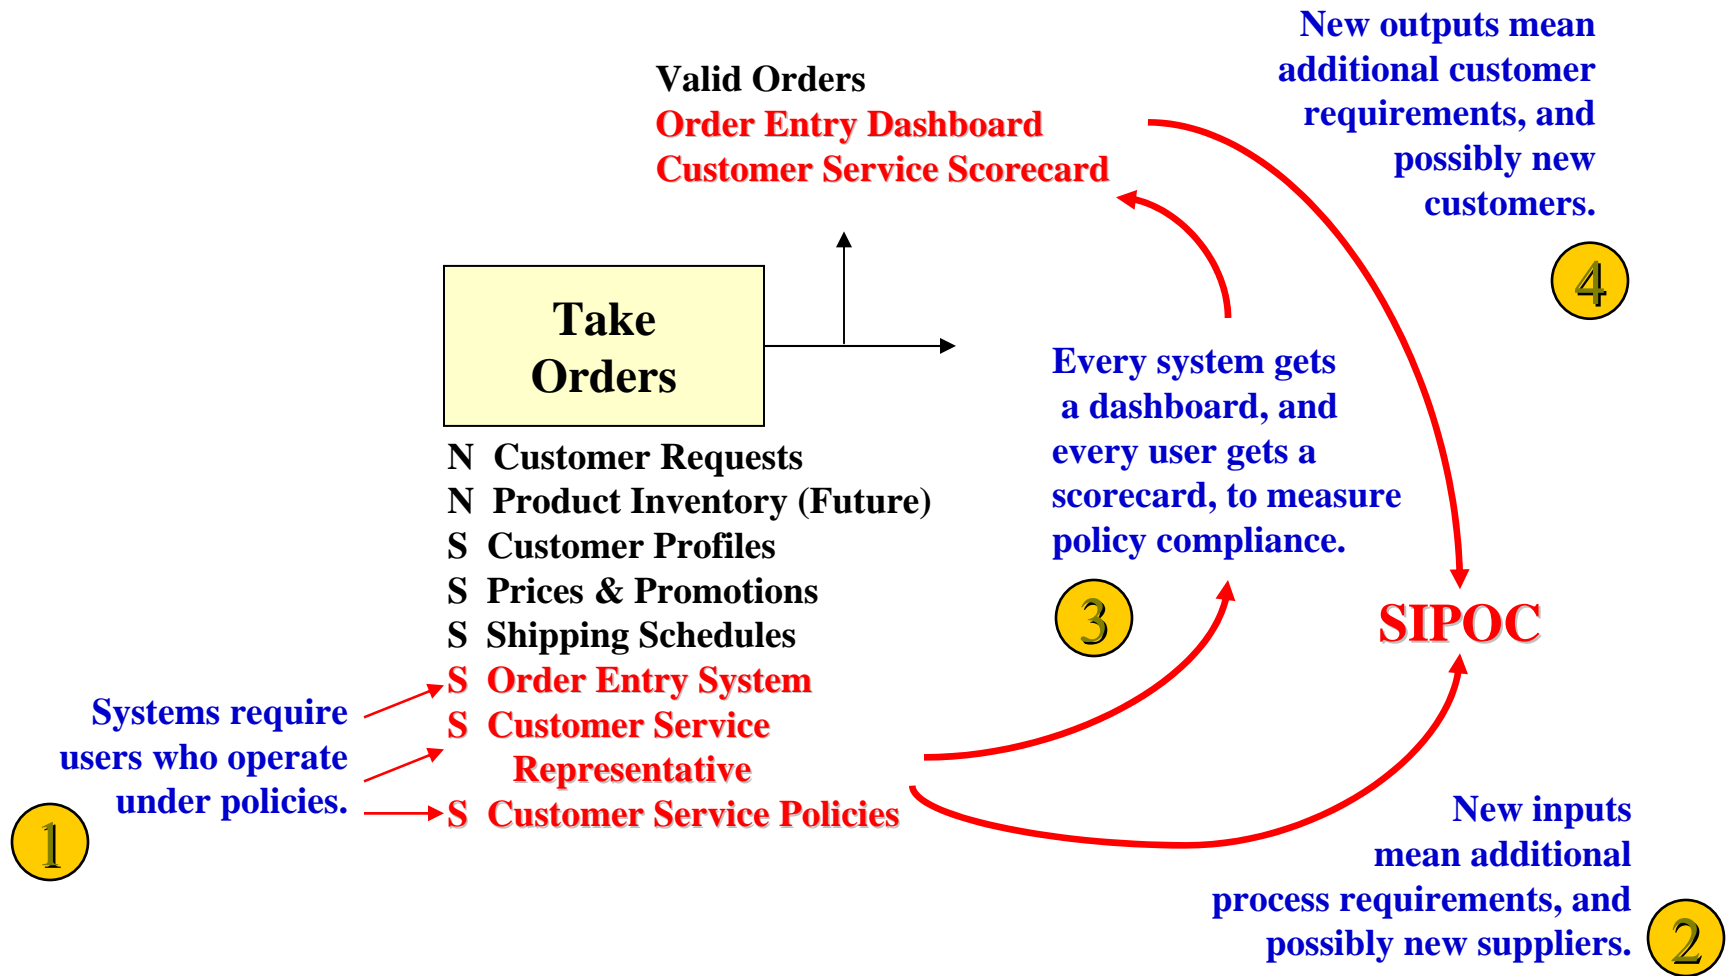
New outputs mean additional customer requirements, and possibly new customers.

4

Valid Orders
Order Entry Dashboard
Customer Service Scorecard

Take Orders

N Customer Requests
N Product Inventory (Future)
S Customer Profiles
S Prices & Promotions
S Shipping Schedules
S Order Entry System
S Customer Service Representative
S Customer Service Policies

Every system gets a dashboard, and every user gets a scorecard, to measure policy compliance.

3

SIPOC

Systems require users who operate under policies.

1

New inputs mean additional process requirements, and possibly new suppliers.

2